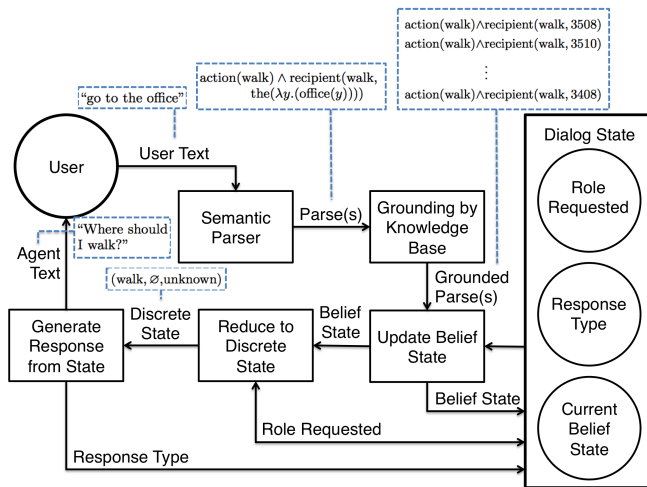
action(walk)∧recipient(walk, 3508)
action(walk)∧recipient(walk, 3510)
⋮
action(walk)∧recipient(walk, 3408)

action(walk) ∧ recipient(walk, the($\lambda y$.(office($y$))))

"go to the office"

User

User Text

Semantic Parser

Parse(s)

Grounding by Knowledge Base

Grounded Parse(s)

"Where should I walk?"

Agent Text

(walk, ∅, unknown)

Generate Response from State

Discrete State

Reduce to Discrete State

Belief State

Update Belief State

Belief State

Role Requested

Response Type

Dialog State

Role Requested

Response Type

Current Belief State